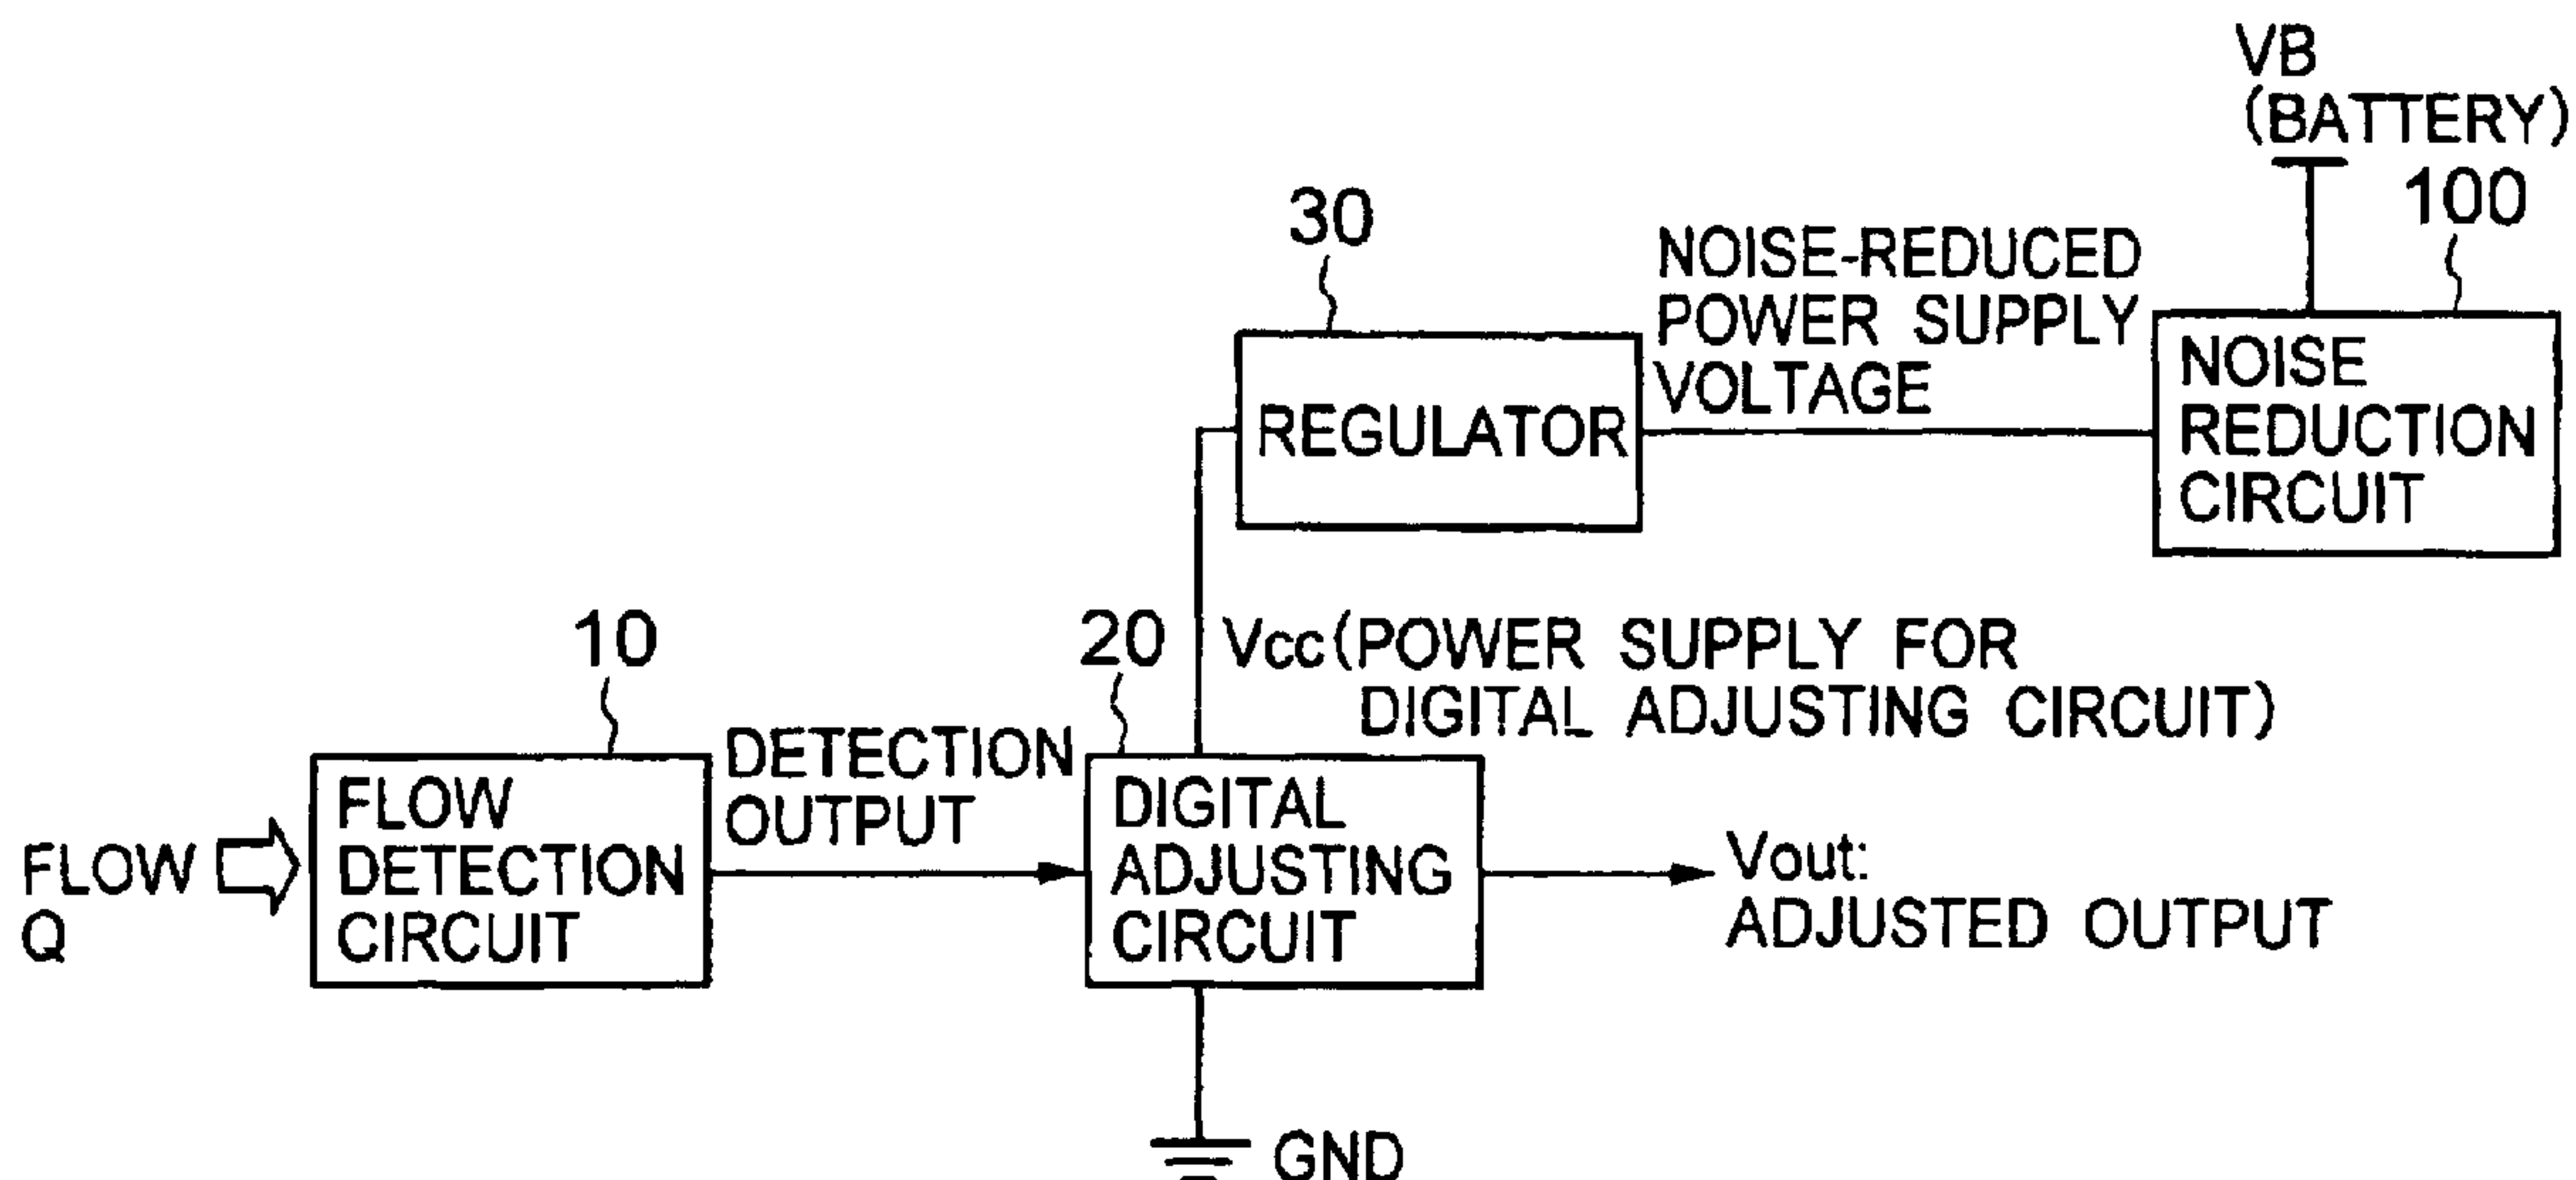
VB
(BATTERY)

100

30

NOISE-REDUCED POWER SUPPLY VOLTAGE

REGULATOR

NOISE REDUCTION CIRCUIT

10

20

Vcc(POWER SUPPLY FOR DIGITAL ADJUSTING CIRCUIT)

DETECTION OUTPUT

FLOW Q

FLOW DETECTION CIRCUIT

DIGITAL ADJUSTING CIRCUIT

Vout: ADJUSTED OUTPUT

GND